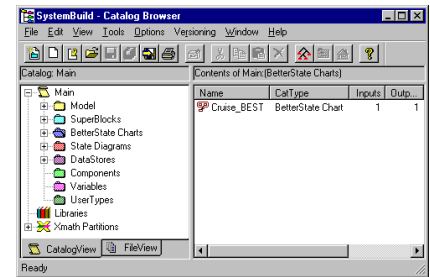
SystemBuild - Catalog Browser

File Edit View Tools Options Versioning Window Help

Catalog: Main

Contents of Main:(BetterState Charts)

Main
Model
SuperBlocks
BetterState Charts
State Diagrams
DataStores
Components
Variables
UserTypes
Libraries
Xmath Partitions

| Name | CatType | Inputs | Outp... |
|---|---|---|---|
| Cruise_BEST | BetterState Chart | 1 | 1 |

CatalogView FileView

Ready